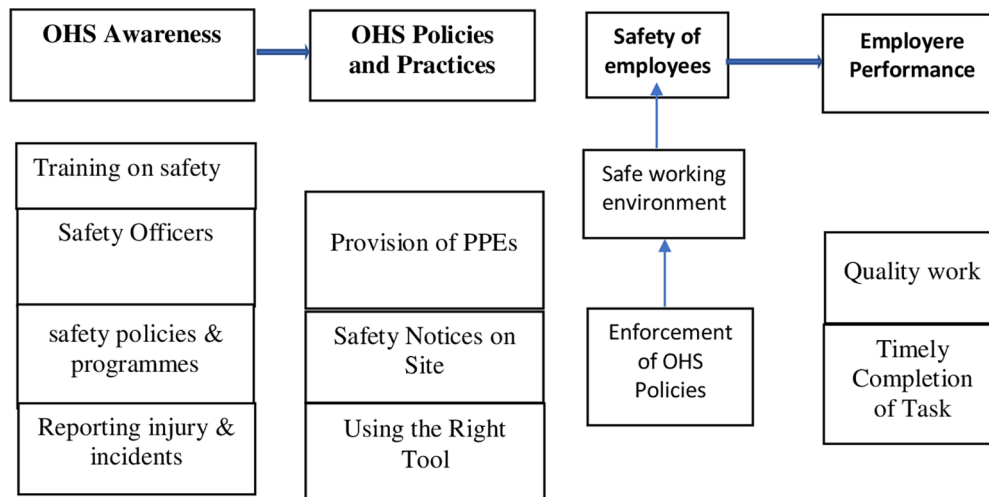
OHS Awareness

OHS Policies and Practices

Safety of employees

Employere Performance

Training on safety

Safety Officers

safety policies & programmes

Reporting injury & incidents

Provision of PPEs

Safety Notices on Site

Using the Right Tool

Safe working environment

Enforcement of OHS Policies

Quality work

Timely Completion of Task